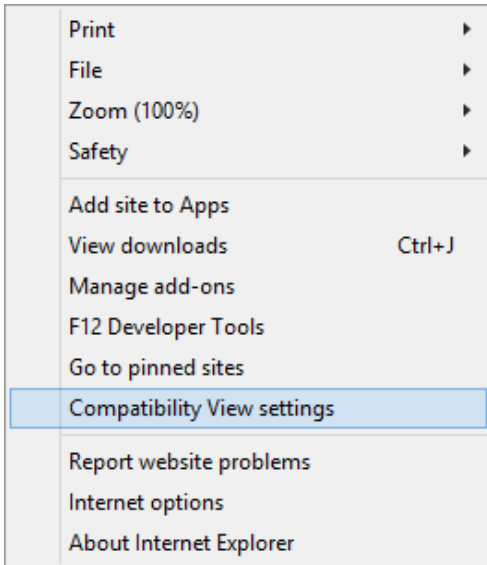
Print
File
Zoom (100%)
Safety

Add site to Apps
View downloads Ctrl+J
Manage add-ons
F12 Developer Tools
Go to pinned sites
Compatibility View settings

Report website problems
Internet options
About Internet Explorer